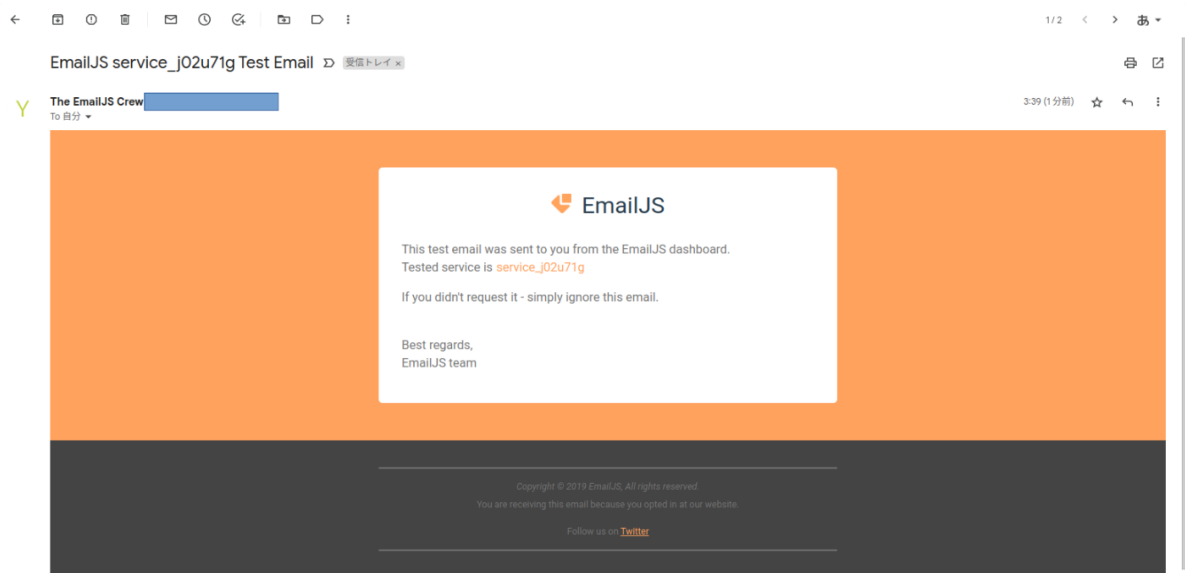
1 / 2 あ

EmailJS service_j02u71g Test Email 受信トレイ ×

Y

The EmailJS Crew
To 自分

3:39 (1 分前)

EmailJS

This test email was sent to you from the EmailJS dashboard.
Tested service is service_j02u71g

If you didn't request it - simply ignore this email.

Best regards,
EmailJS team

Copyright © 2019 EmailJS, All rights reserved.

You are receiving this email because you opted in at our website.

Follow us on Twitter